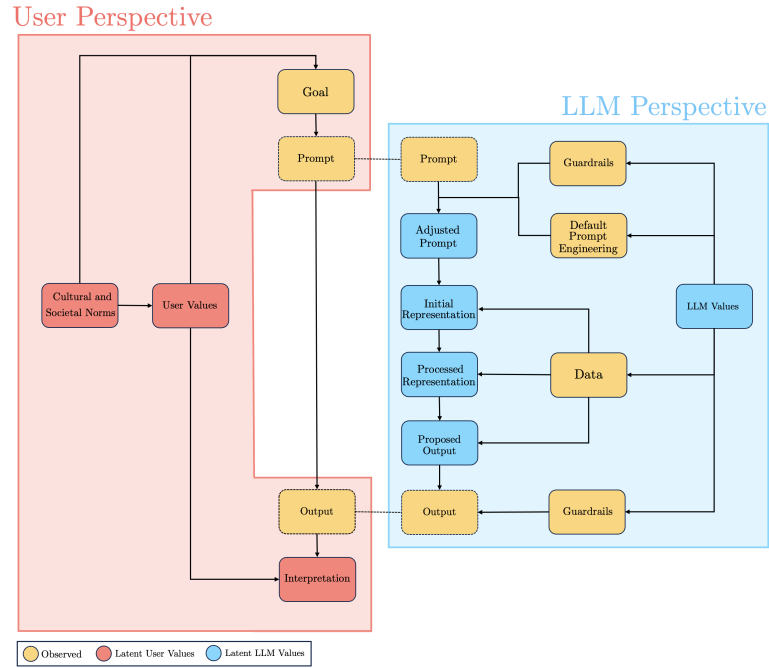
User Perspective

Goal

Prompt

Cultural and Societal Norms

User Values

Output

Interpretation

LLM Perspective

Prompt

Guardrails

Adjusted Prompt

Default Prompt Engineering

Initial Representation

LLM Values

Processed Representation

Data

Proposed Output

Output

Guardrails

Observed

Latent User Values

Latent LLM Values